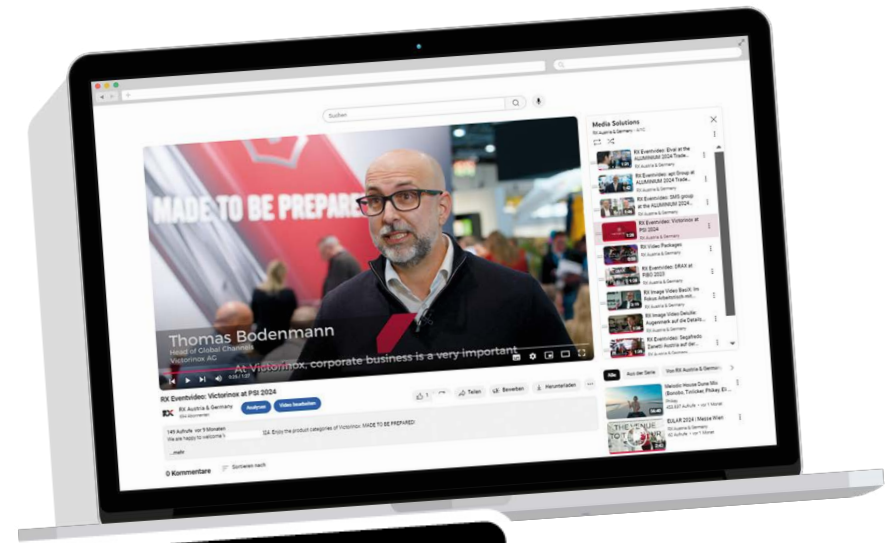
Suchen

MADE TO BE PREPARED

Thomas Bodenmann
Head of Global Channels
Victorinox AG

At Victorinox, corporate business is a very important

0:20 / 1:07

RX Eventvideo: Victorinox at PSI 2024

RX Austria & Germany
304 Abonnenten

Analysen

Video bearbeiten

1

Teilen

Bewerben

Herunterladen

149 Aufrufe vor 5 Monaten
We are happy to welcome Victorinox AG. Enjoy the product categories of Victorinox. MADE TO BE PREPARED!
...mehr

0 Kommentare

Sortieren nach

Media Solutions
RX Austria & Germany - 4/15

RX Eventvideo: Endl at the ALUMINIUM 2024 Trade...
RX Austria & Germany

RX Eventvideo: apt Group at ALUMINIUM 2024 Trade...
RX Austria & Germany

RX Eventvideo: SMS group at the ALUMINIUM 2024...
RX Austria & Germany

RX Eventvideo: Victorinox at PSI 2024
RX Austria & Germany

RX Video Packages
RX Austria & Germany

RX Eventvideo: ERAX at PSI 2023
RX Austria & Germany

RX Image Video Baufil: Im Fokus Arbeitsschutz mit...
RX Austria & Germany

RX Image Video Gesztie: Augenmerk auf die Details...
RX Austria & Germany

RX Eventvideo: Segafredo Zanetti Austria auf der...
RX Austria & Germany

Alle

Aus der Serie

Von RX Austria & Germany

Melodic House Dune Mix (Bonobo, Tinlicker, Pinkey, El...
Pinkey
452.507 Aufrufe • vor 1 Monat

EULAR 2024 | Messe Wien
RX Austria & Germany
60 Aufrufe • vor 1 Monat

THE VENUE